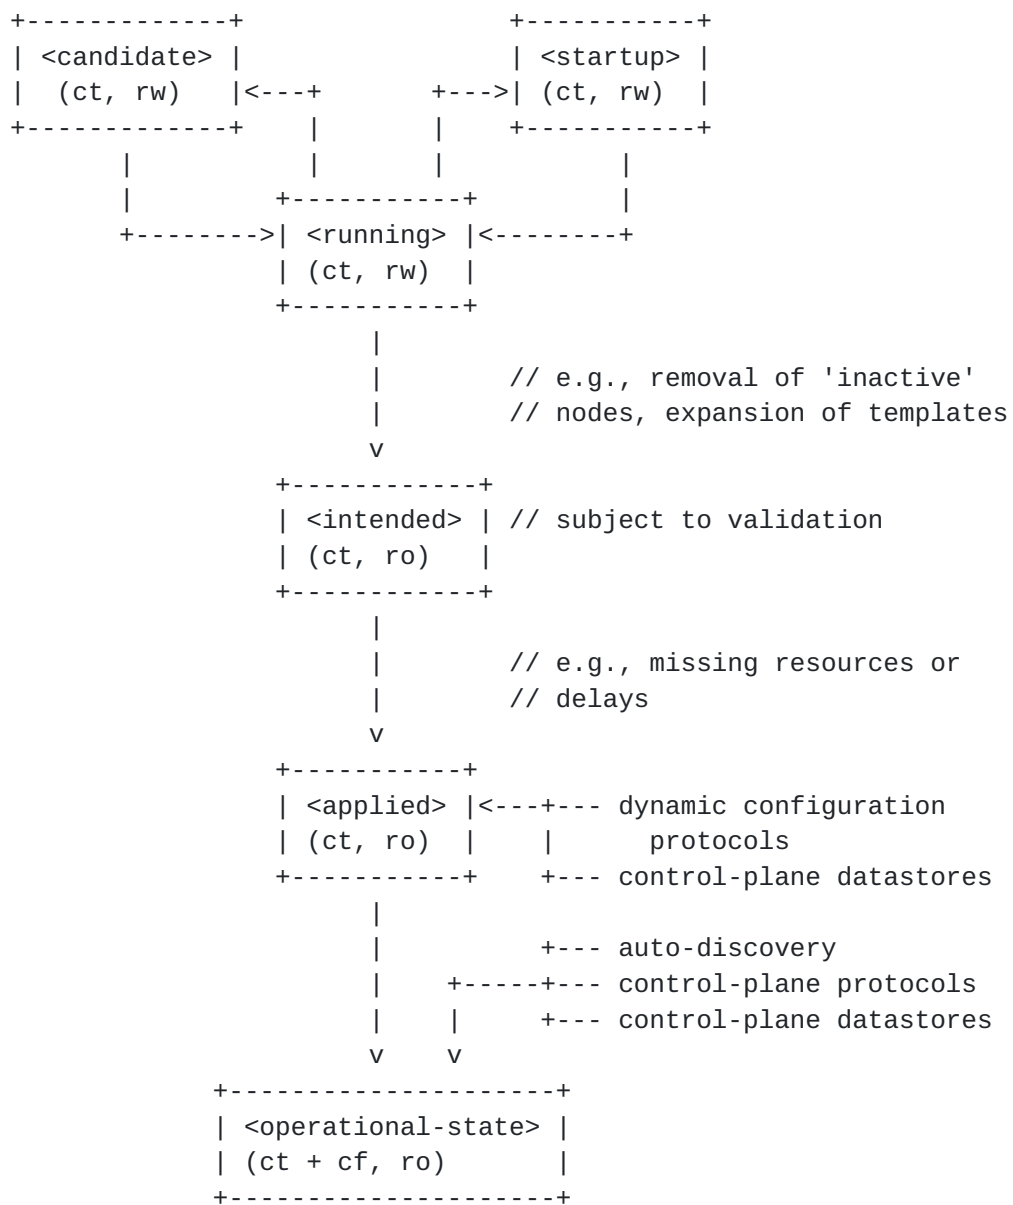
<candidate>
(ct, rw)

<startup>
(ct, rw)

<running>
(ct, rw)

// e.g., removal of 'inactive'
// nodes, expansion of templates

<intended>
(ct, ro)

// subject to validation

// e.g., missing resources or
// delays

<applied>
(ct, ro)

dynamic configuration
protocols
control-plane datastores

auto-discovery
control-plane protocols
control-plane datastores

<operational-state>
(ct + cf, ro)